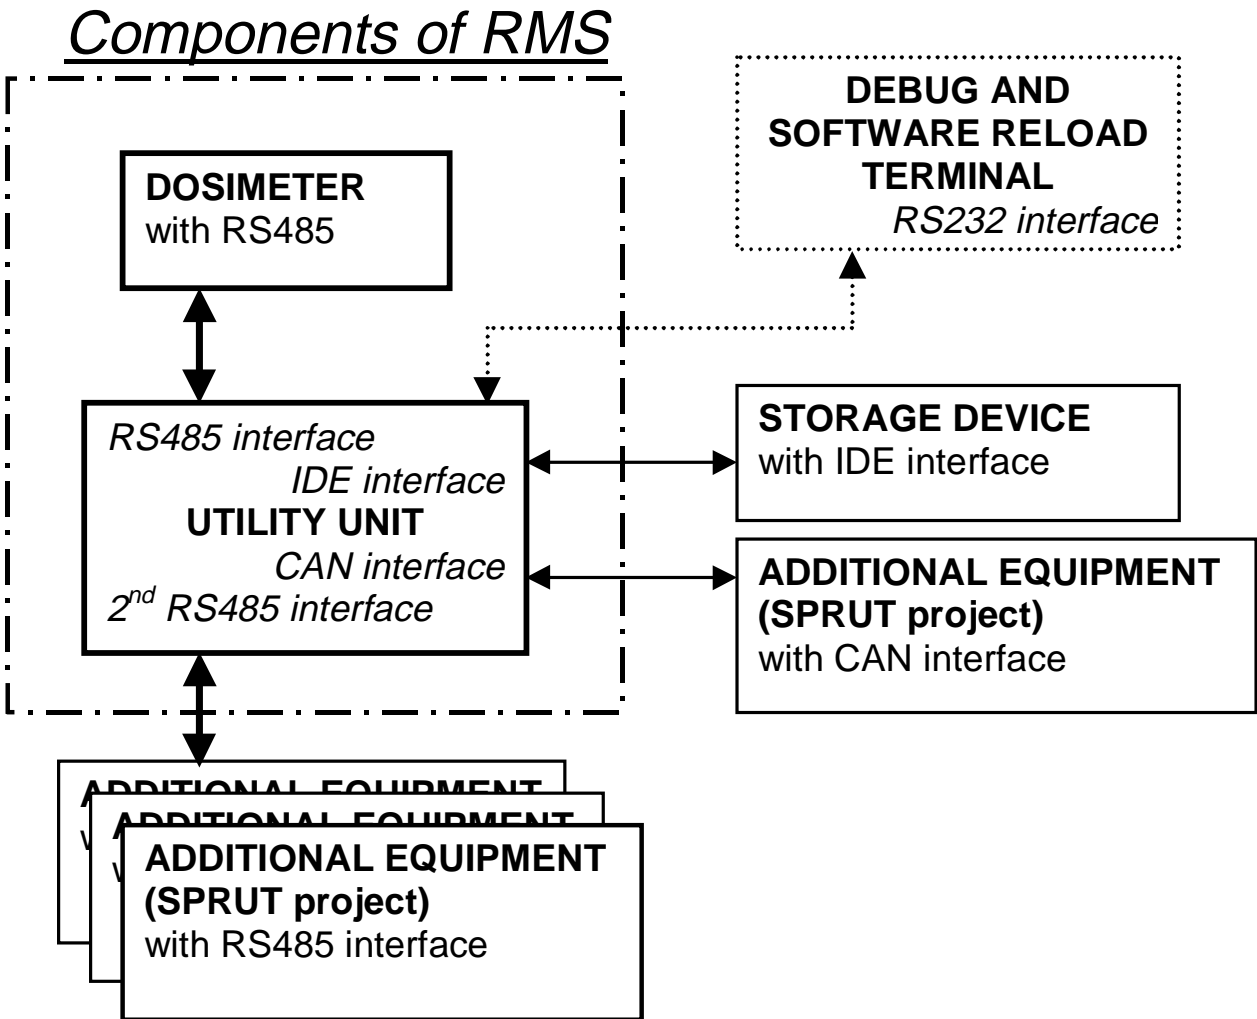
Components of RMS

DEBUG AND SOFTWARE RELOAD TERMINAL
RS232 interface

DOSIMETER
with RS485

RS485 interface
IDE interface
UTILITY UNIT
CAN interface
$2^{nd}$ RS485 interface

STORAGE DEVICE
with IDE interface

ADDITIONAL EQUIPMENT
(SPRUT project)
with CAN interface

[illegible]
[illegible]

ADDITIONAL EQUIPMENT
(SPRUT project)
with RS485 interface